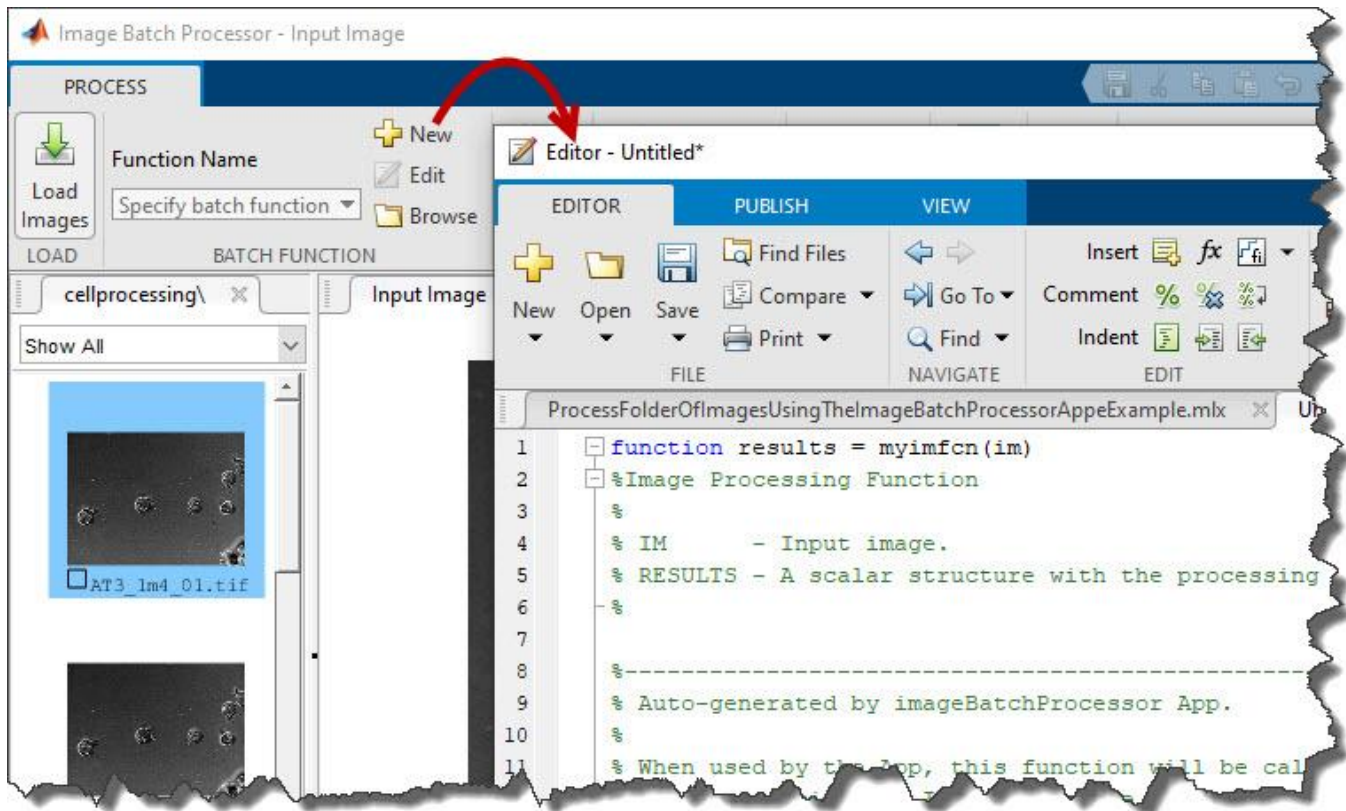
Image Batch Processor - Input Image

PROCESS

Load Images
LOAD

Function Name
Specify batch function
BATCH FUNCTION

New
Edit
Browse

cellprocessing\

Show All

AT3_1m4_01.tif

Input Image

Editor - Untitled*

EDITOR
PUBLISH
VIEW

New
Open
Save
Find Files
Compare
Print
FILE

Go To
Find
NAVIGATE

Insert
Comment
Indent
EDIT

ProcessFolderOfImagesUsingTheImageBatchProcessorAppeExample.mlx

1 function results = myimfcn(im)
2 %Image Processing Function
3 %
4 % IM      - Input image.
5 % RESULTS - A scalar structure with the processing
6 %
7
8 %--------------------------------------------
9 % Auto-generated by imageBatchProcessor App.
10 %
11 % When used by the App, this function will be cal